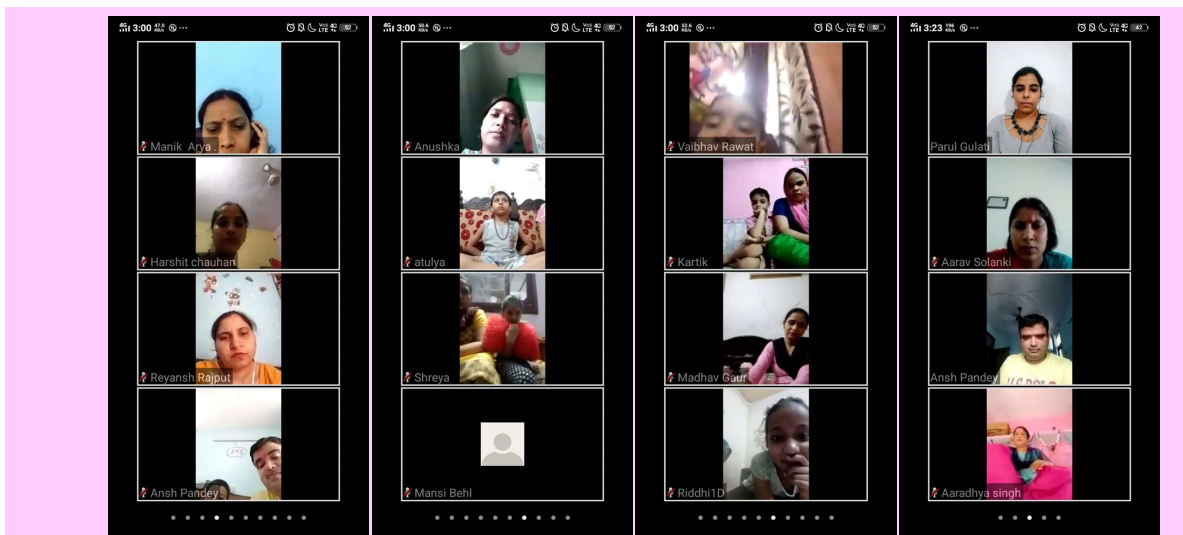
3:00 ... 82

Manik Arya .

Harshit chauhan

Reyansh Rajput

Ansh Pandey

3:00 ... 82

Anushka

atulya

Shreya

Mansi Behl

3:00 ... 82

Vaibhav Rawat

Kartik

Madhav Gaur

Riddhi1D

3:23 ... 82

Parul Gulati

Aarav Solanki

Ansh Pandey

Aaradhya singh